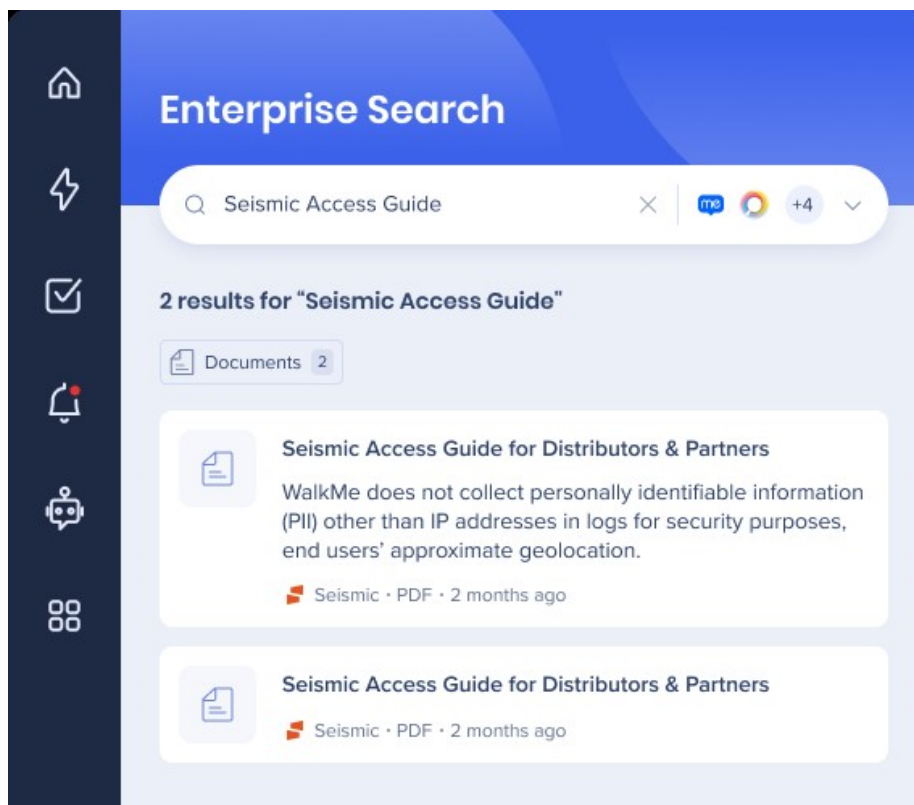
Enterprise Search

Seismic Access Guide

me

+4

2 results for "Seismic Access Guide"

Documents 2

Seismic Access Guide for Distributors & Partners

WalkMe does not collect personally identifiable information (PII) other than IP addresses in logs for security purposes, end users' approximate geolocation.

Seismic · PDF · 2 months ago

Seismic Access Guide for Distributors & Partners

Seismic · PDF · 2 months ago